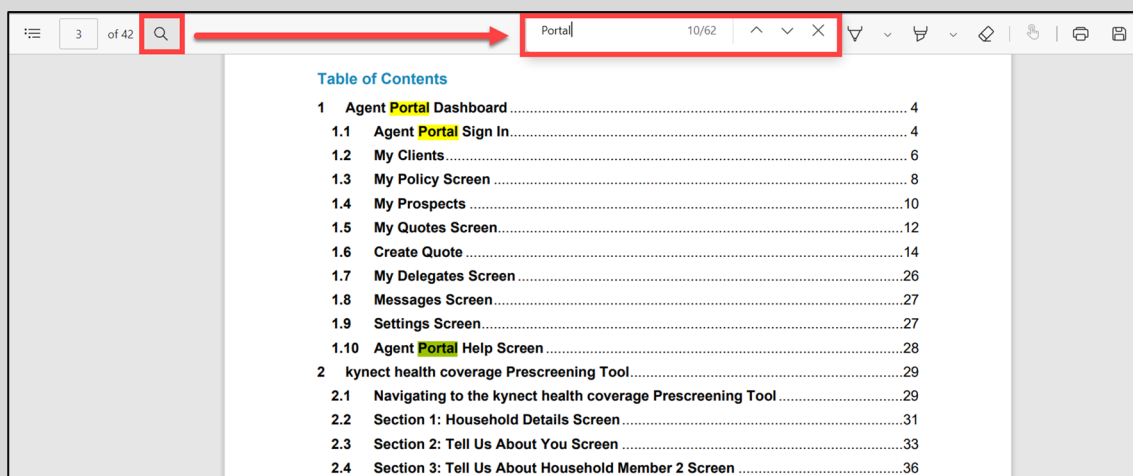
3 of 42

Portal 10/62

Table of Contents

1 Agent Portal Dashboard ........................................ 4
1.1 Agent Portal Sign In ........................................ 4
1.2 My Clients ........................................ 6
1.3 My Policy Screen ........................................ 8
1.4 My Prospects ........................................ 10
1.5 My Quotes Screen ........................................ 12
1.6 Create Quote ........................................ 14
1.7 My Delegates Screen ........................................ 26
1.8 Messages Screen ........................................ 27
1.9 Settings Screen ........................................ 27
1.10 Agent Portal Help Screen ........................................ 28
2 kynect health coverage Prescreening Tool ........................................ 29
2.1 Navigating to the kynect health coverage Prescreening Tool ........................................ 29
2.2 Section 1: Household Details Screen ........................................ 31
2.3 Section 2: Tell Us About You Screen ........................................ 33
2.4 Section 3: Tell Us About Household Member 2 Screen ........................................ 36